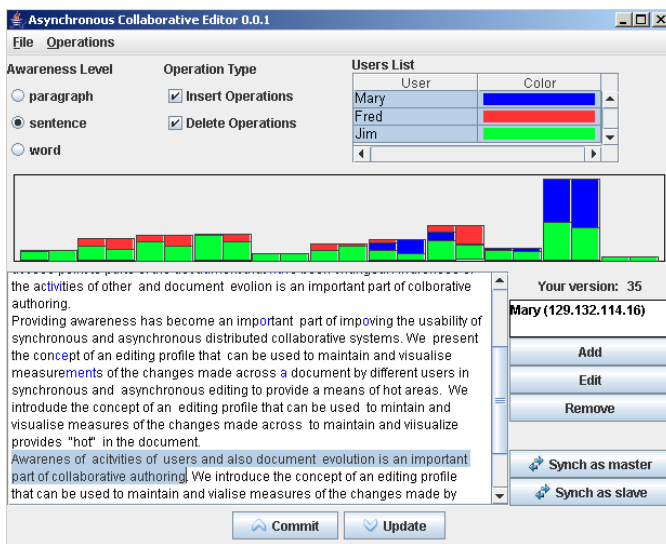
Asynchronous Collaborative Editor 0.0.1

File Operations

Awareness Level
paragraph
sentence
word

Operation Type
Insert Operations
Delete Operations

Users List

| User | Color |
|---|---|
| Mary | |
| Fred | |
| Jim | |

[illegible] the activities of other and document evolion is an important part of colborative authoring.
Providing awareness has become an important part of impoving the usability of synchronous and asynchronous distributed collaborative systems. We present the concept of an editing profile that can be used to maintain and visualise measurements of the changes made across a document by different users in synchronous and asynchronous editing to provide a means of hot areas. We introduce the concept of an editing profile that can be used to mintain and visualise measures of the changes made across to maintain and viisualize provides "hot" in the document.
Awarenes of acitvities of users and also document evolution is an important part of collaborative authoring. We introduce the concept of an editing profile that can be used to maintain and vialise measures of the changes made by

Your version: 35
Mary (129.132.114.16)
Add
Edit
Remove
Synch as master
Synch as slave

Commit
Update